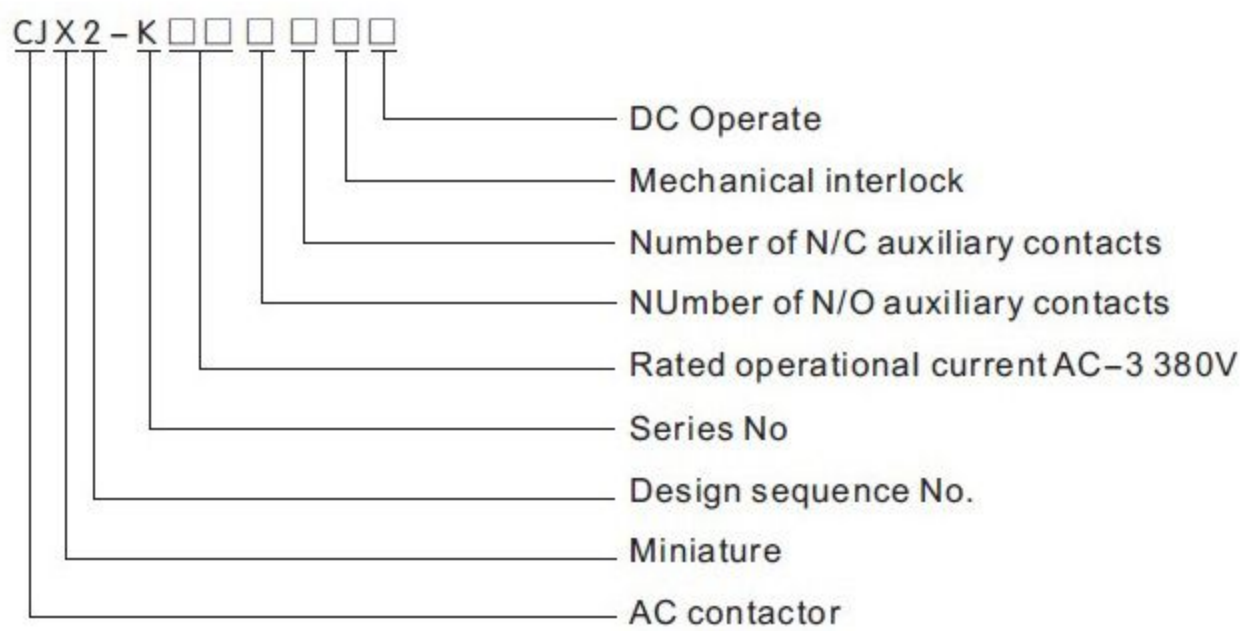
CJ X 2 – K □□ □ □ □ □

DC Operate

Mechanical interlock

Number of N/C auxiliary contacts

NUmber of N/O auxiliary contacts

Rated operational current AC–3 380V

Series No

Design sequence No.

Miniature

AC contactor